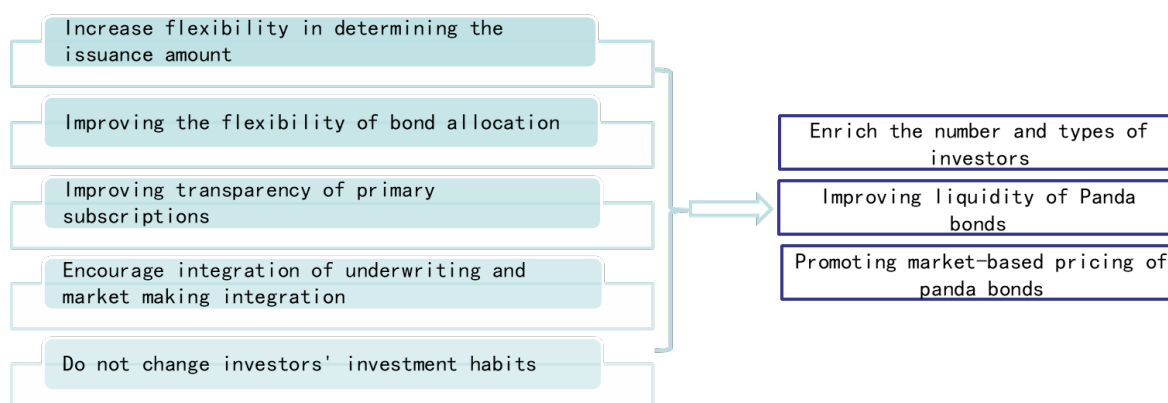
Increase flexibility in determining the issuance amount

Improving the flexibility of bond allocation

Improving transparency of primary subscriptions

Encourage integration of underwriting and market making integration

Do not change investors' investment habits

Enrich the number and types of investors

Improving liquidity of Panda bonds

Promoting market-based pricing of panda bonds